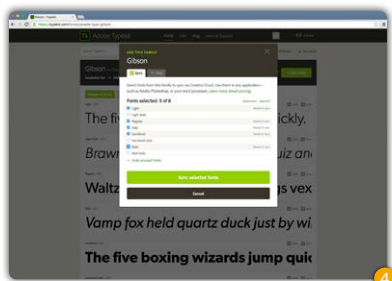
Adobe Typekit

Tk Adobe Typekit

ADD FONT FAMILY
Gibson

Points selected: 5 of 8

Light
Light Italic
Regular
Italic
SemiBold
SemiBold Italic
Bold
Bold Italic

Sync selected fonts

Cancel

Gibson

The five boxing wizards jump quickly.

Brawny gods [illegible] quiz an

Waltz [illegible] gs vex

Vamp fox held quartz duck just by wi

The five boxing wizards jump quic

4